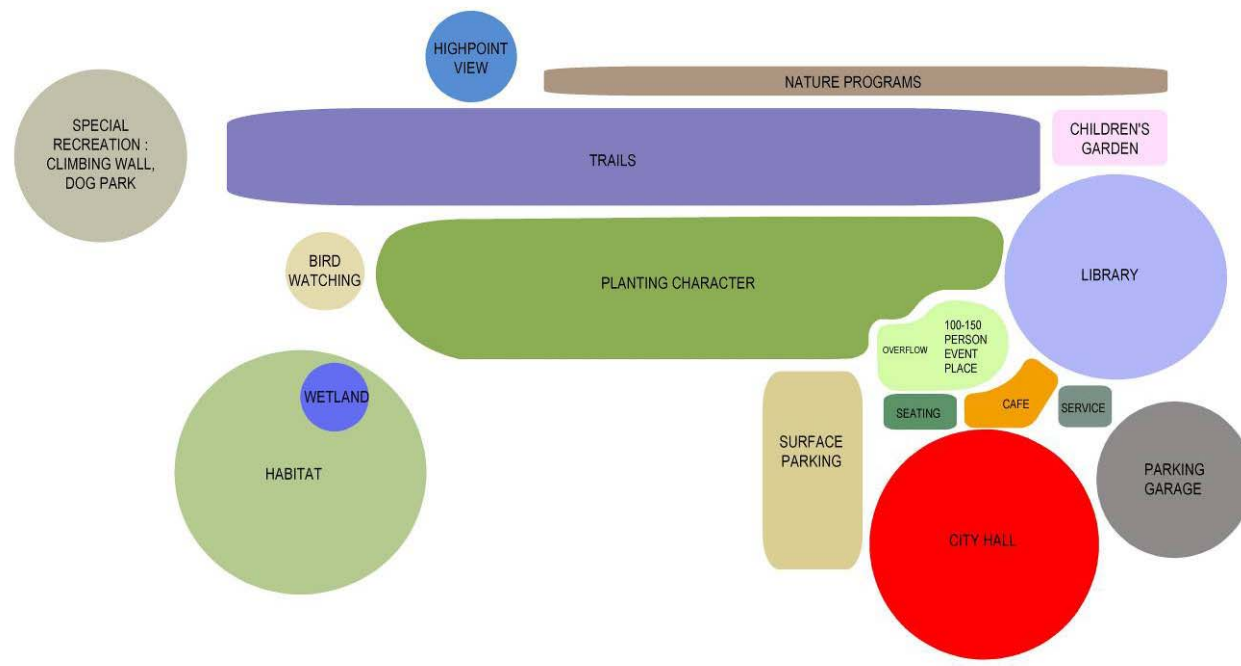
HIGHPOINT VIEW

NATURE PROGRAMS

SPECIAL RECREATION : CLIMBING WALL, DOG PARK

TRAILS

CHILDREN'S GARDEN

BIRD WATCHING

PLANTING CHARACTER

LIBRARY

OVERFLOW

100-150 PERSON EVENT PLACE

WETLAND

HABITAT

SURFACE PARKING

SEATING

CAFE

SERVICE

PARKING GARAGE

CITY HALL